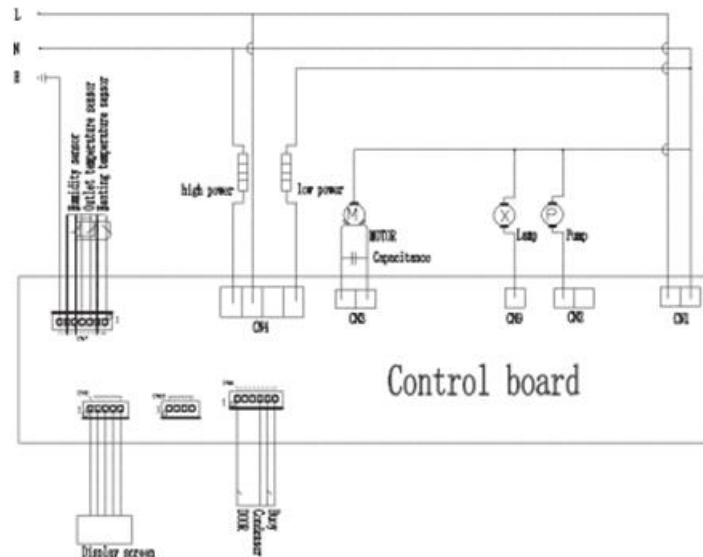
L
N
E

Humidity sensor
Outlet temperature sensor
Heating temperature sensor

high power
low power

M
MOTOR
Capacitance

X
Lamp

P
Pump

CN4
CN3
CN9
CN2
CN1

Control board

Display screen

DOOR
Condenser
Dry